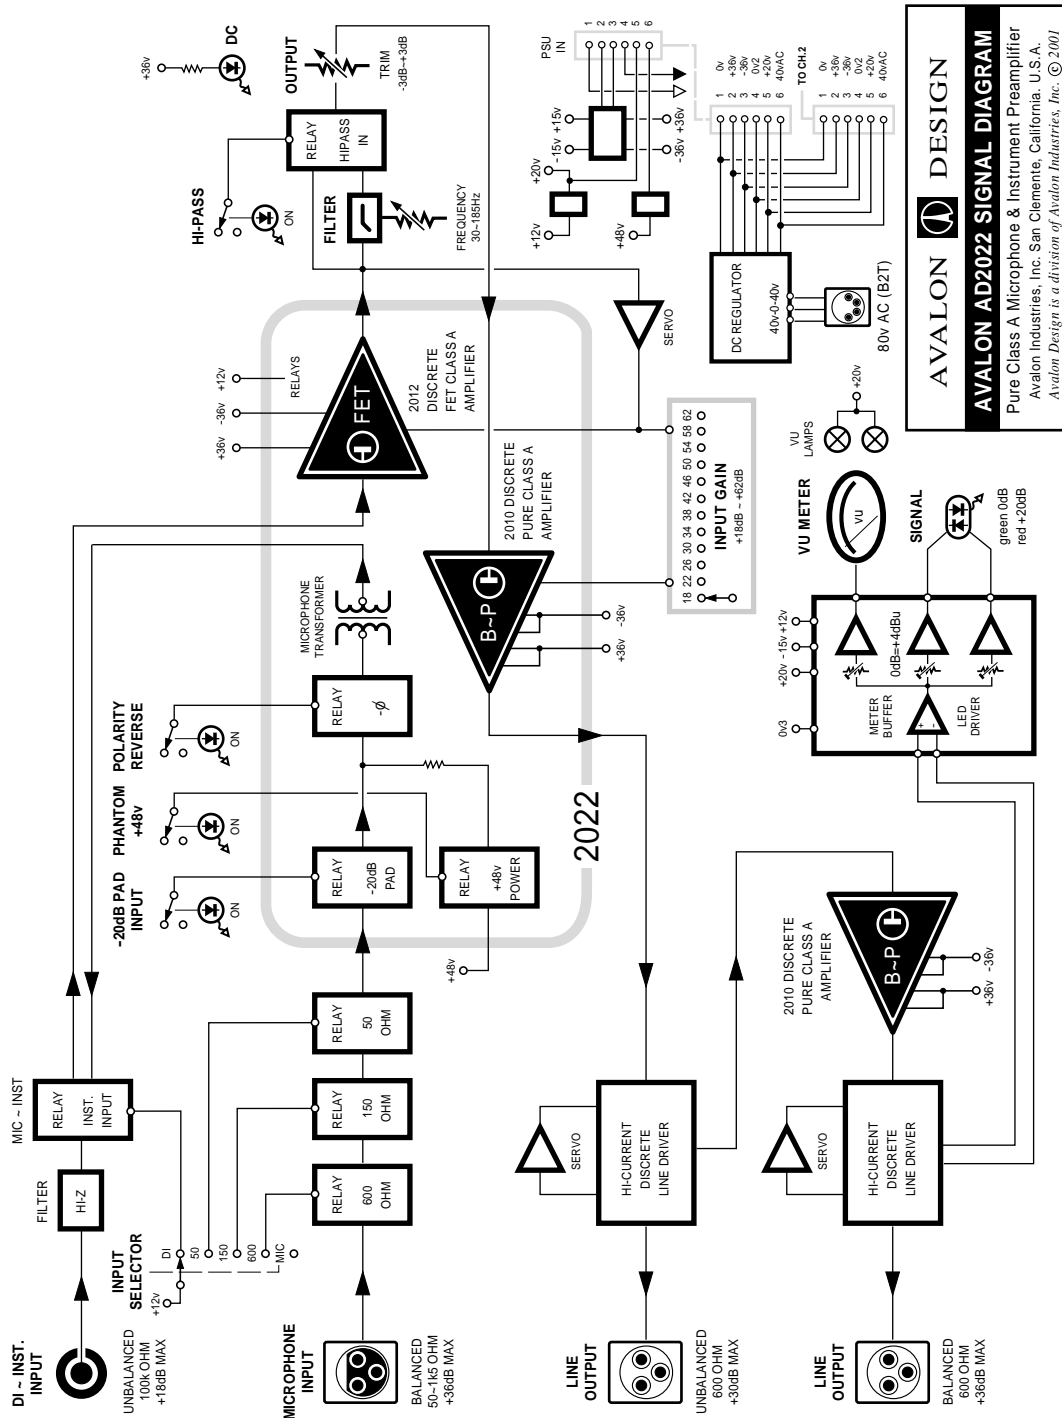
AVALON DESIGN
AVALON AD2022 SIGNAL DIAGRAM
Pure Class A Microphone & Instrument Preamplifier
Avalon Industries, Inc. San Clemente, California. U.S.A.
Avalon Design is a division of Avalon Industries, Inc. © 2001

DI ~ INST. INPUT
UNBALANCED 100k OHM +18dB MAX
FILTER
HI-Z
MIC ~ INST
RELAY INST. INPUT
INPUT SELECTOR
+12v
DI 50 150 600 MIC
MICROPHONE INPUT
BALANCED 50~1k5 OHM +36dB MAX
RELAY 600 OHM
RELAY 150 OHM
RELAY 50 OHM
-20dB PAD INPUT
ON
PHANTOM +48v
ON
POLARITY REVERSE
ON
RELAY -20dB PAD
RELAY +48v POWER
+48v
RELAY -ø
MICROPHONE TRANSFORMER
2022
+36v -36v +12v
RELAYS
FET
2012 DISCRETE FET CLASS A AMPLIFIER
B~P
2010 DISCRETE PURE CLASS A AMPLIFIER
+36v -36v
INPUT GAIN +18dB ~ +62dB
18 22 26 30 34 38 42 46 50 54 58 62
SERVO
HI-PASS
ON
FILTER
FREQUENCY 30~185Hz
RELAY HIPASS IN
OUTPUT
TRIM -3dB~+3dB
DC
+36v
+12v +20v -15v +15v +48v -36v +36v
PSU IN
1 2 3 4 5 6
0v +36v -36v 0v2 +20v 40vAC
TO CH.2
0v +36v -36v 0v2 +20v 40vAC
DC REGULATOR 40v-0-40v
80v AC (B2T)
VU LAMPS
+20v
VU METER
VU
SIGNAL
green 0dB red +20dB
+20v -15v +12v
0v3
0dB=+4dBu
METER BUFFER
LED DRIVER
2010 DISCRETE PURE CLASS A AMPLIFIER
B~P
+36v -36v
SERVO
HI-CURRENT DISCRETE LINE DRIVER
LINE OUTPUT
UNBALANCED 600 OHM +30dB MAX
SERVO
HI-CURRENT DISCRETE LINE DRIVER
LINE OUTPUT
BALANCED 600 OHM +36dB MAX